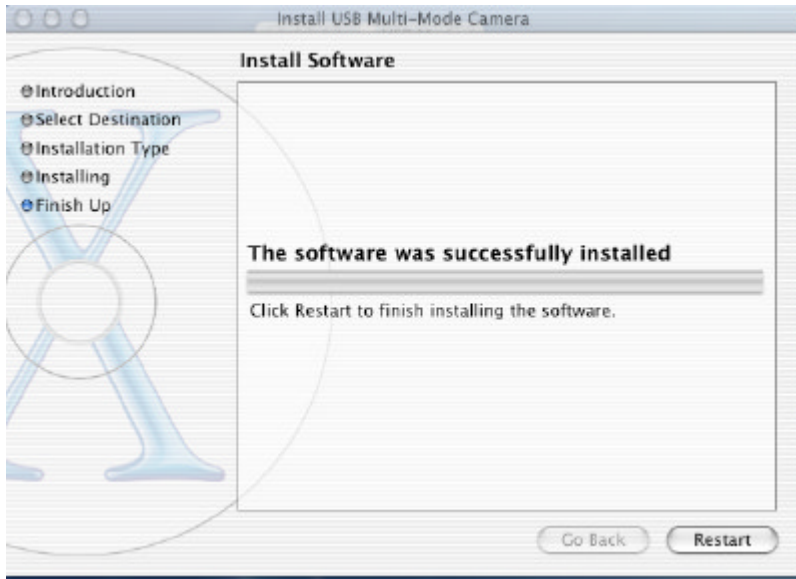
Install USB Multi-Mode Camera

Install Software

Introduction
Select Destination
Installation Type
Installing
Finish Up

The software was successfully installed

Click Restart to finish installing the software.

Go Back
Restart